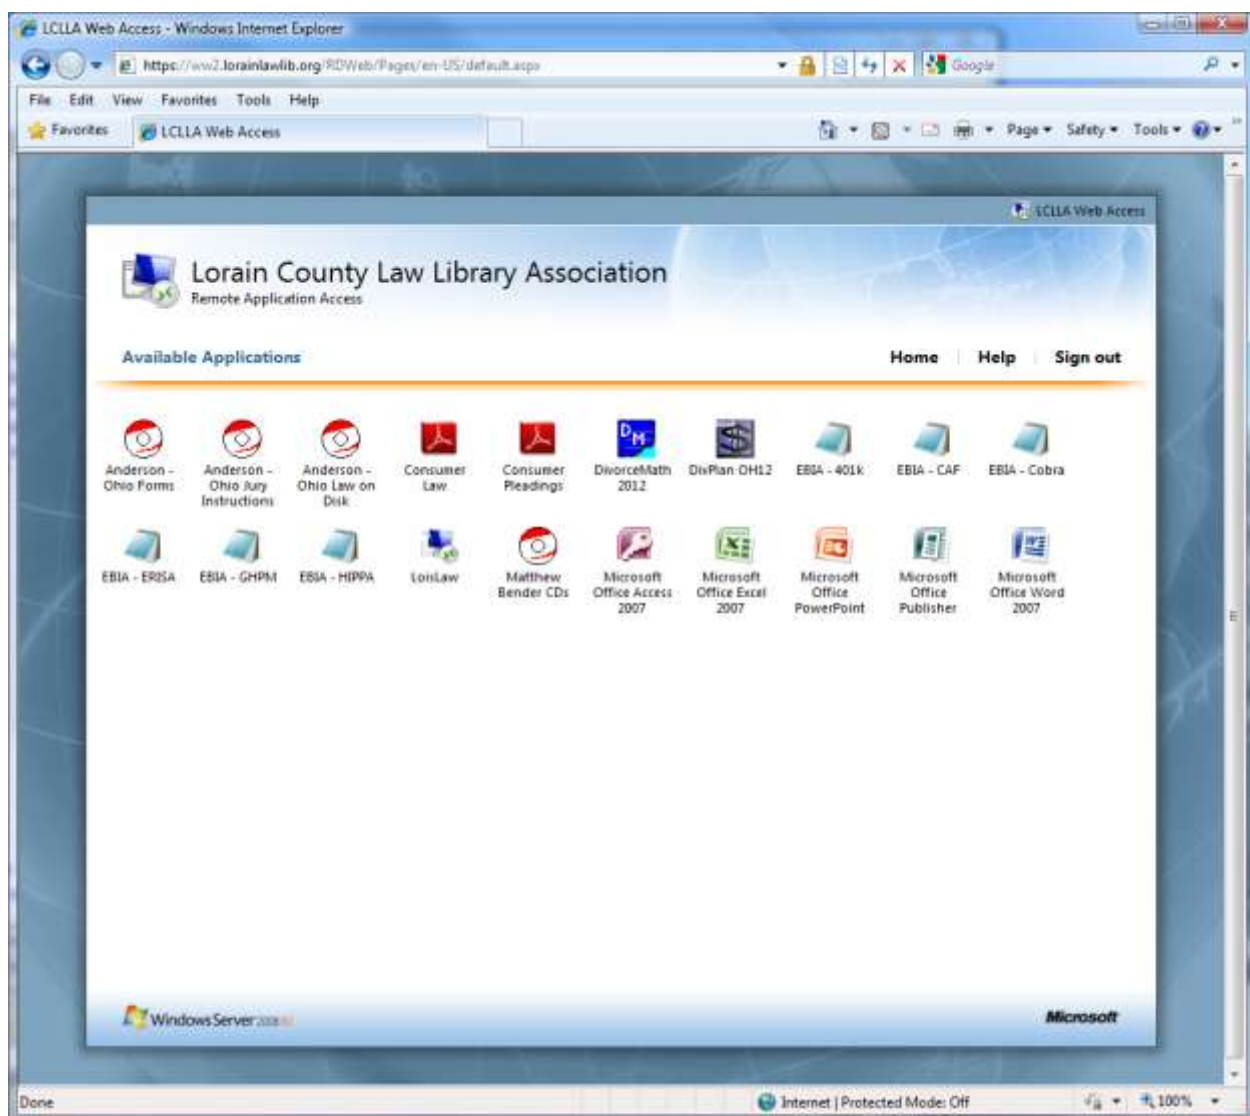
LCLLA Web Access - Windows Internet Explorer

https://ww2.lorainlawlib.org/RDWeb/Pages/en-US/default.aspx

Google

File Edit View Favorites Tools Help

Favorites LCLLA Web Access

Page ▾ Safety ▾ Tools ▾

LCLLA Web Access

Lorain County Law Library Association
Remote Application Access

Available Applications

Home Help Sign out

Anderson - Ohio Forms
Anderson - Ohio Jury Instructions
Anderson - Ohio Law on Disk
Consumer Law
Consumer Pleadings
DivorceMath 2012
DivPlan OH12
EBIA - 401k
EBIA - CAF
EBIA - Cobra
EBIA - ERISA
EBIA - GHPM
EBIA - HIPPA
LoisLaw
Matthew Bender CDs
Microsoft Office Access 2007
Microsoft Office Excel 2007
Microsoft Office PowerPoint
Microsoft Office Publisher
Microsoft Office Word 2007

Windows Server 2008 R2

Microsoft

Done

Internet | Protected Mode: Off

100%